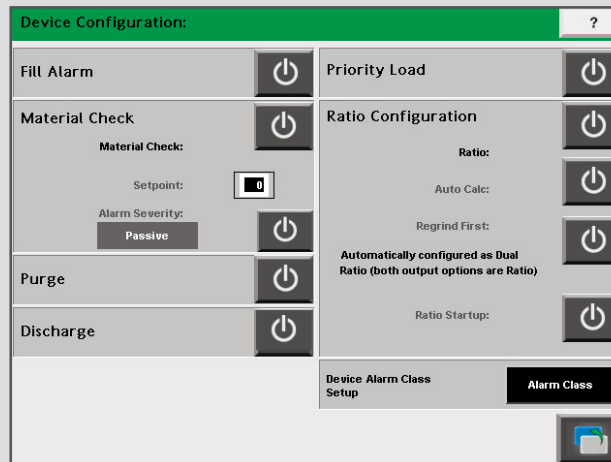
Device Configuration:

?

Fill Alarm

Material Check

Material Check:

Setpoint: 0

Alarm Severity:

Passive

Purge

Discharge

Priority Load

Ratio Configuration

Ratio:

Auto Calc:

Regrind First:

Automatically configured as Dual Ratio (both output options are Ratio)

Ratio Startup:

Device Alarm Class Setup

Alarm Class